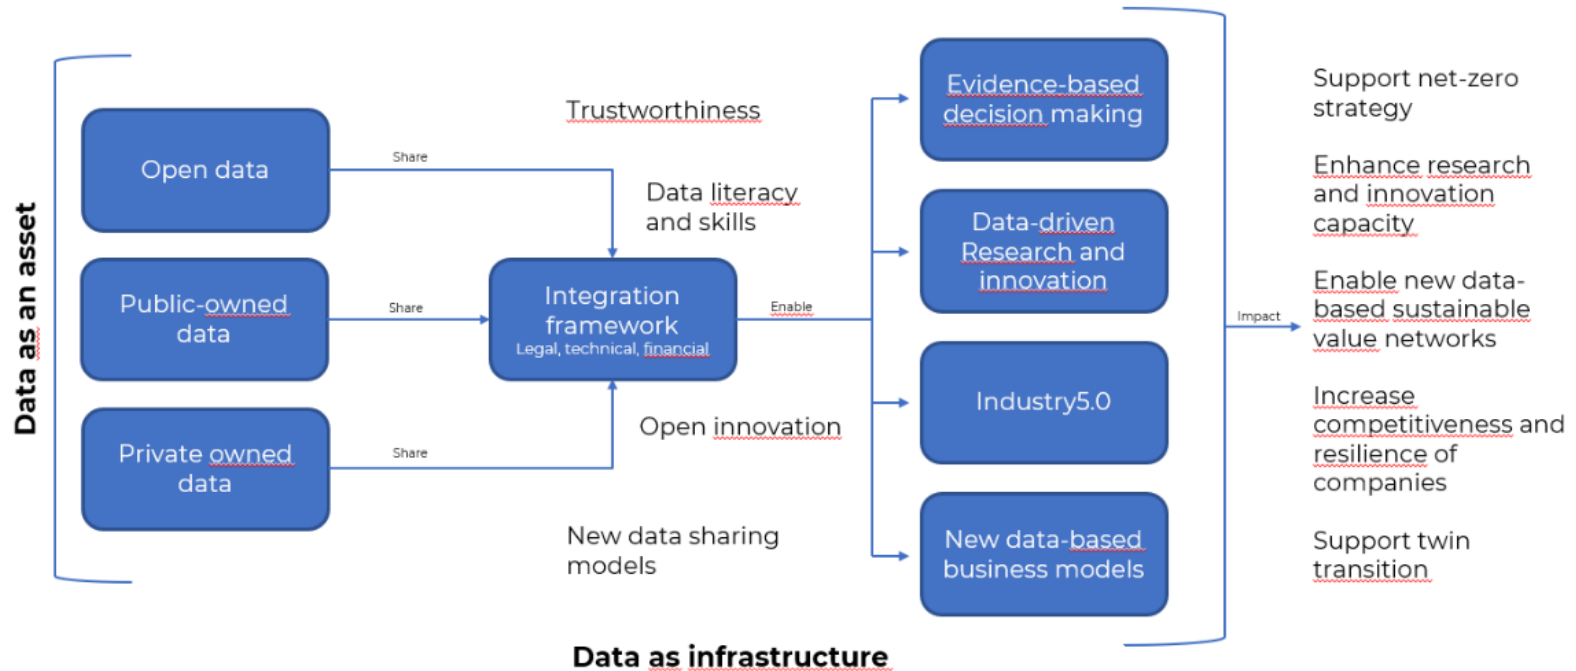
Data as an asset

Open data

Share

Public-owned data

Share

Private owned data

Share

Trustworthiness

Data literacy and skills

Integration framework
Legal, technical, financial

Open innovation

New data sharing models

Enable

Evidence-based decision making

Data-driven Research and innovation

Industry5.0

New data-based business models

Impact

Support net-zero strategy

Enhance research and innovation capacity

Enable new data-based sustainable value networks

Increase competitiveness and resilience of companies

Support twin transition

Data as infrastructure